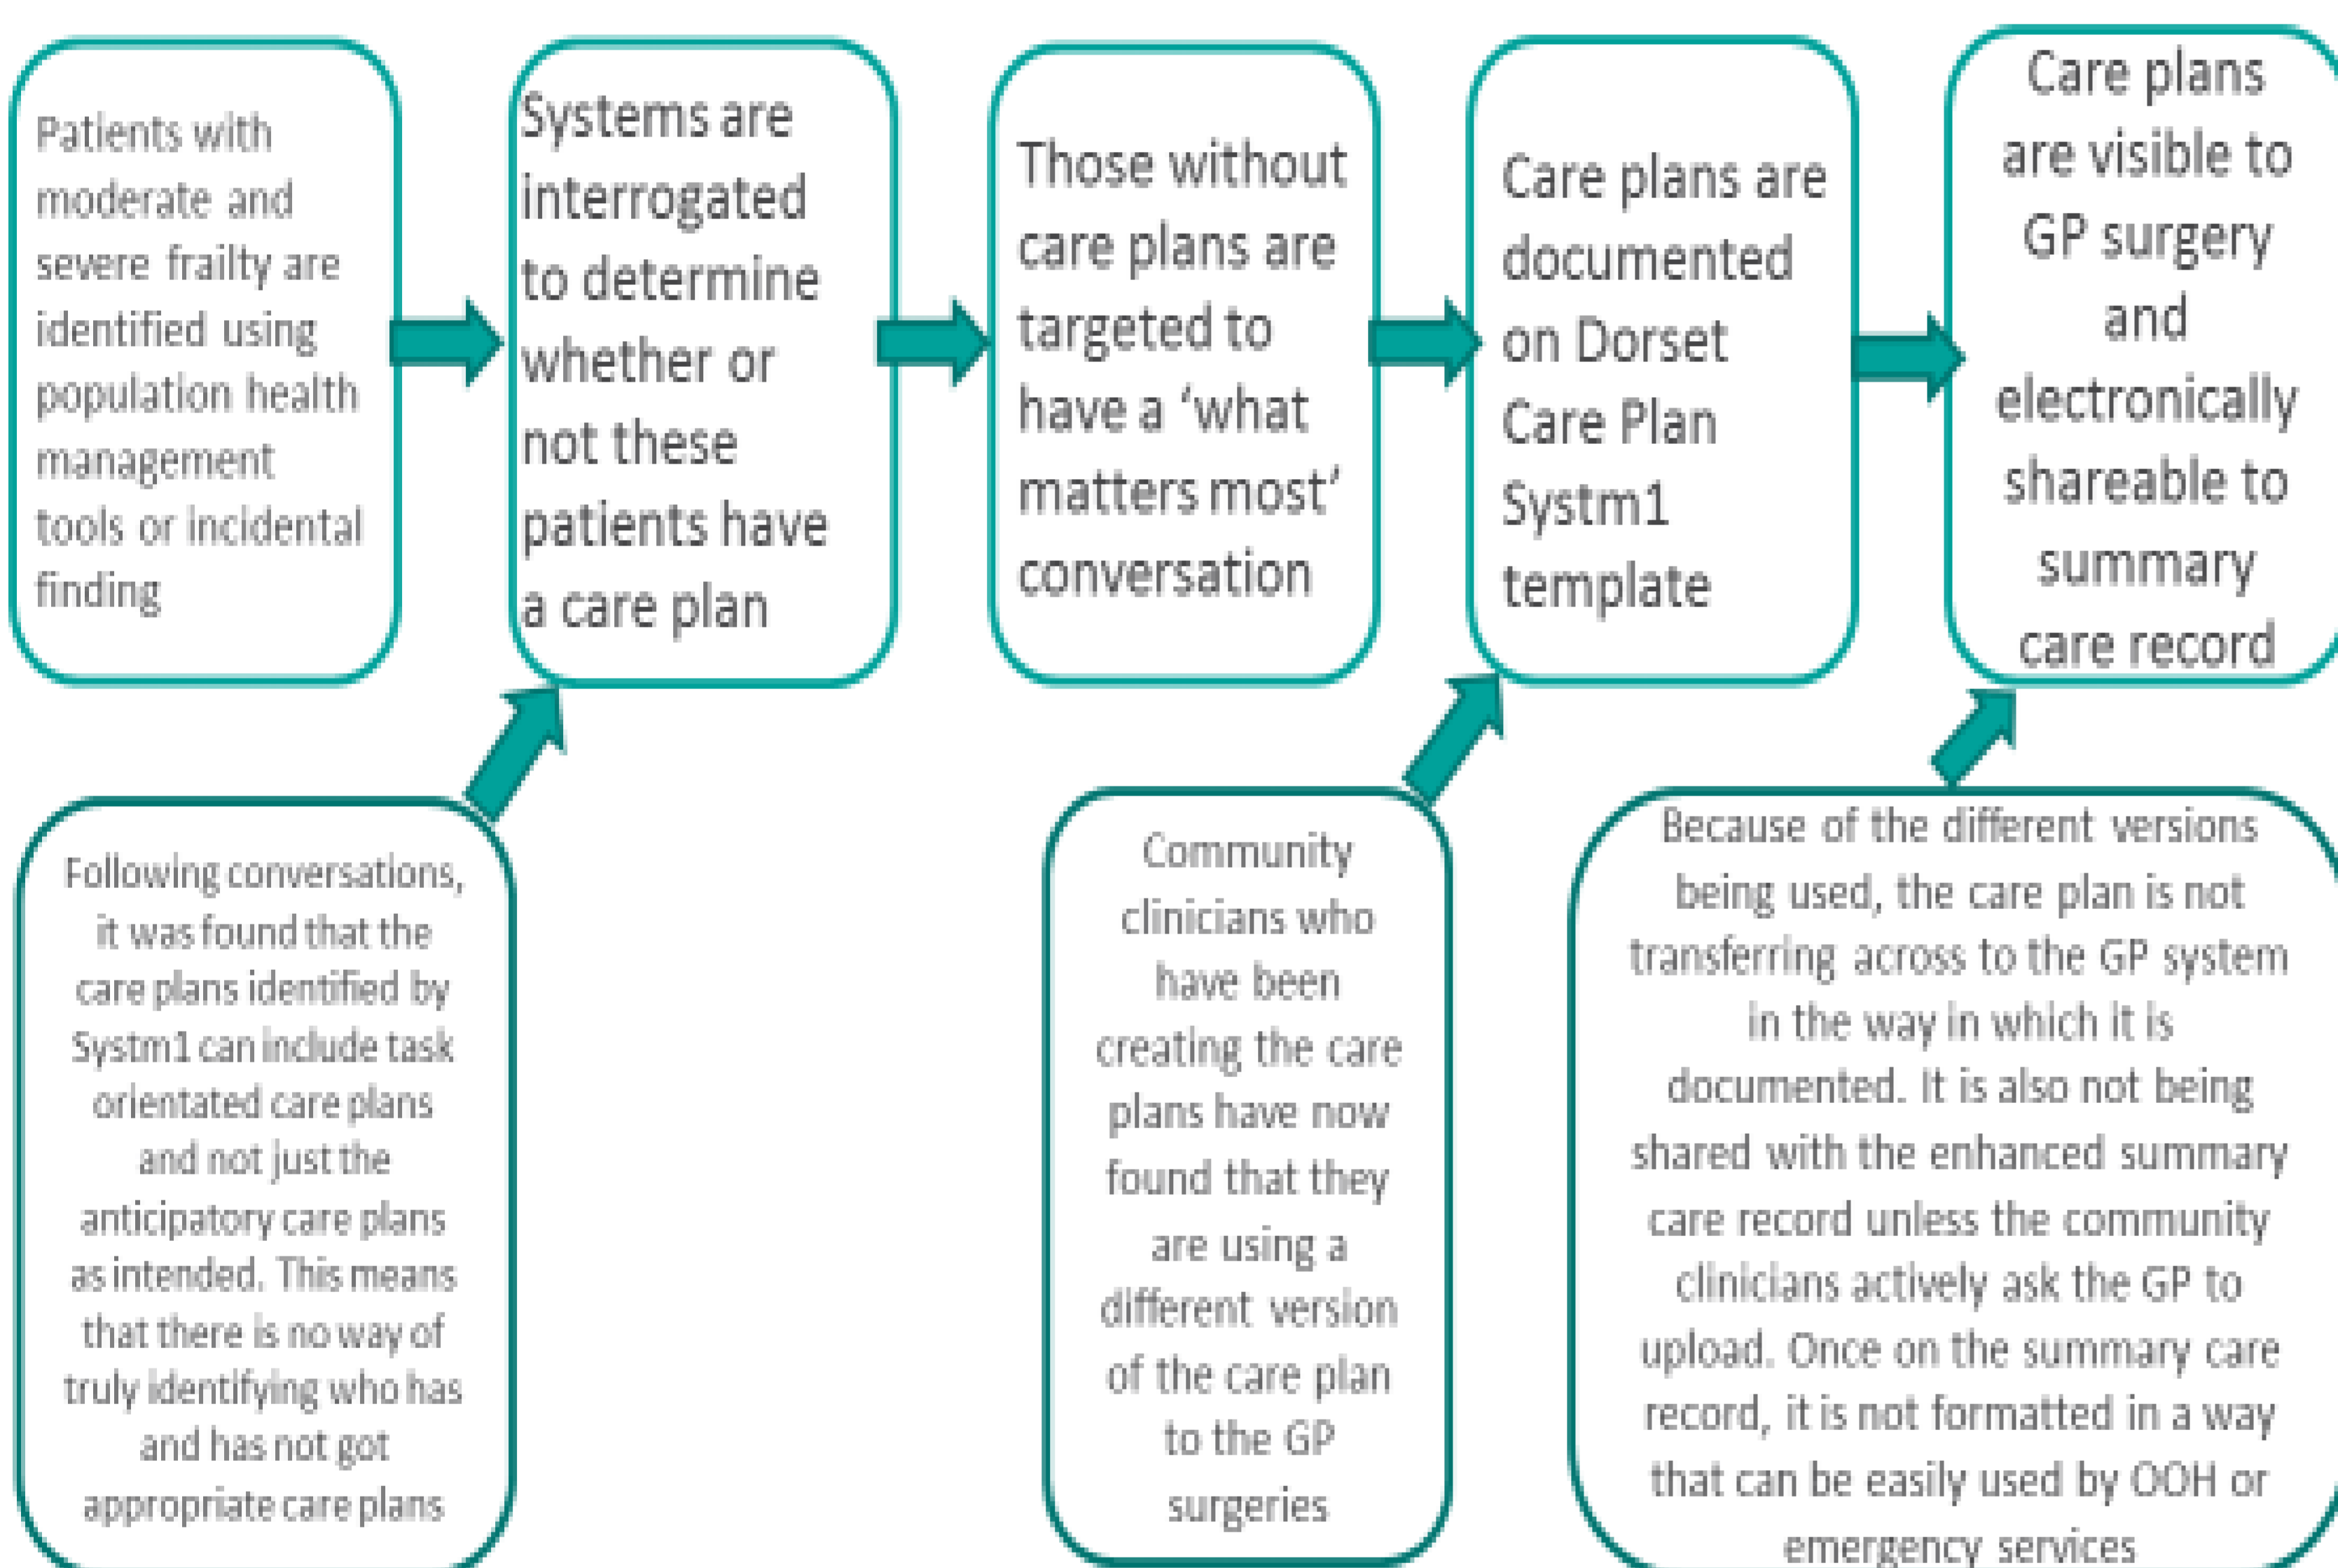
Patients with moderate and severe frailty are identified using population health management tools or incidental finding

Systems are interrogated to determine whether or not these patients have a care plan

Those without care plans are targeted to have a 'what matters most' conversation

Care plans are documented on Dorset Care Plan Systm1 template

Care plans are visible to GP surgery and electronically shareable to summary care record

Following conversations, it was found that the care plans identified by Systm1 can include task orientated care plans and not just the anticipatory care plans as intended. This means that there is no way of truly identifying who has and has not got appropriate care plans

Community clinicians who have been creating the care plans have now found that they are using a different version of the care plan to the GP surgeries

Because of the different versions being used, the care plan is not transferring across to the GP system in the way in which it is documented. It is also not being shared with the enhanced summary care record unless the community clinicians actively ask the GP to upload. Once on the summary care record, it is not formatted in a way that can be easily used by OOH or emergency services